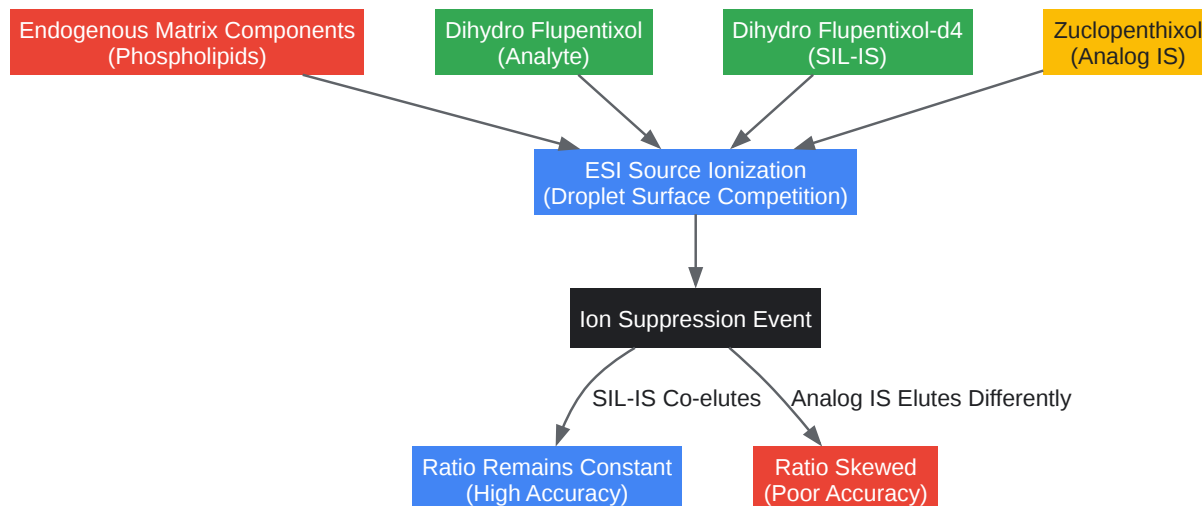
Endogenous Matrix Components
(Phospholipids)

Dihydro Flupentixol
(Analyte)

Dihydro Flupentixol-d4
(SIL-IS)

Zuclopenthixol
(Analog IS)

ESI Source Ionization
(Droplet Surface Competition)

Ion Suppression Event

SIL-IS Co-elutes

Analog IS Elutes Differently

Ratio Remains Constant
(High Accuracy)

Ratio Skewed
(Poor Accuracy)